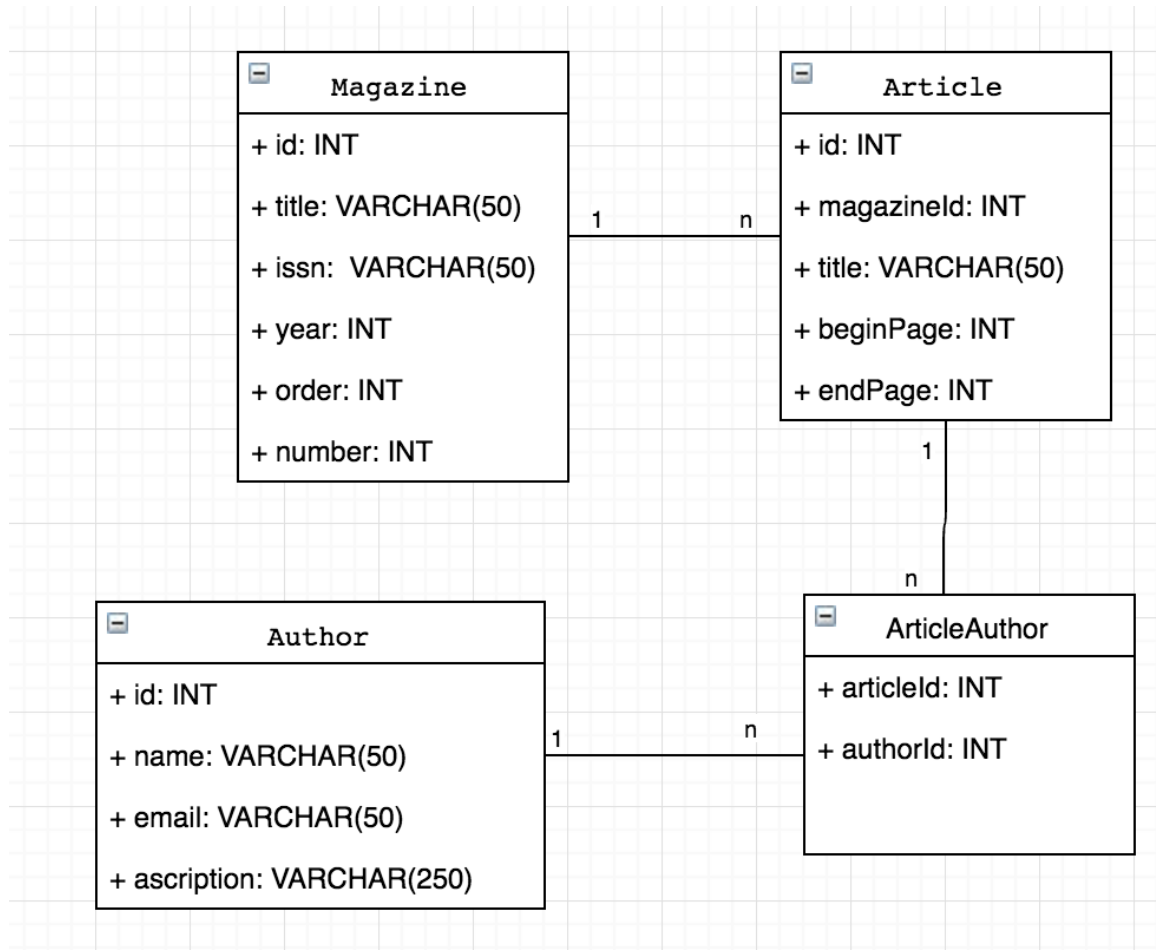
Magazine

+ id: INT

+ title: VARCHAR(50)

+ issn: VARCHAR(50)

+ year: INT

+ order: INT

+ number: INT

1

n

Article

+ id: INT

+ magazineId: INT

+ title: VARCHAR(50)

+ beginPage: INT

+ endPage: INT

1

n

Author

+ id: INT

+ name: VARCHAR(50)

+ email: VARCHAR(50)

+ ascription: VARCHAR(250)

1

n

ArticleAuthor

+ articleId: INT

+ authorId: INT